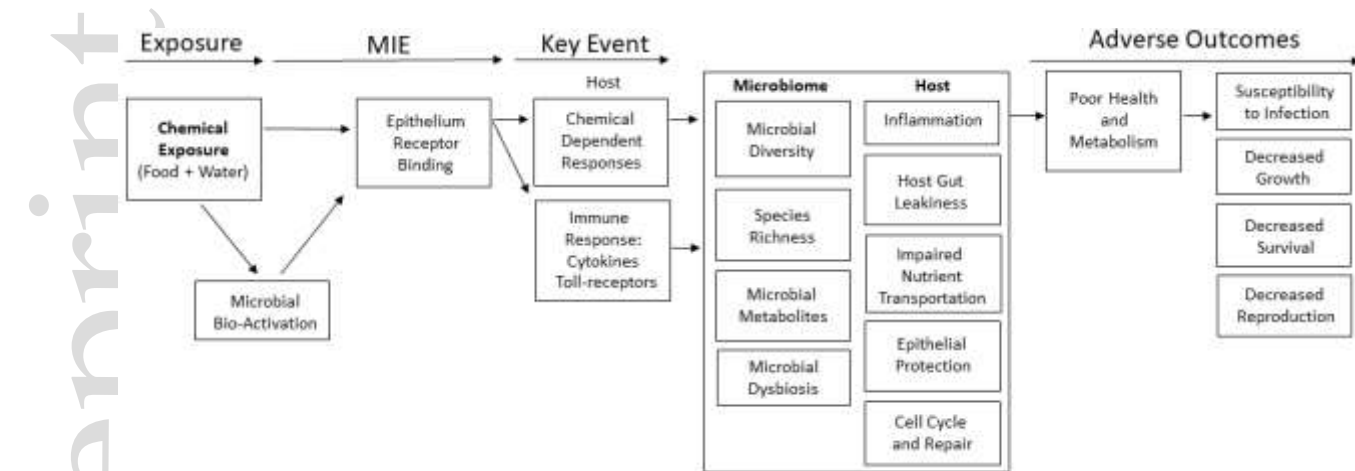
Exposure

MIE

Key Event

Adverse Outcomes

Host

Chemical Exposure (Food + Water)

Epithelium Receptor Binding

Chemical Dependent Responses

Immune Response: Cytokines Toll-receptors

Microbial Bio-Activation

Microbiome

Microbial Diversity

Species Richness

Microbial Metabolites

Microbial Dysbiosis

Host

Inflammation

Host Gut Leakiness

Impaired Nutrient Transportation

Epithelial Protection

Cell Cycle and Repair

Poor Health and Metabolism

Susceptibility to Infection

Decreased Growth

Decreased Survival

Decreased Reproduction